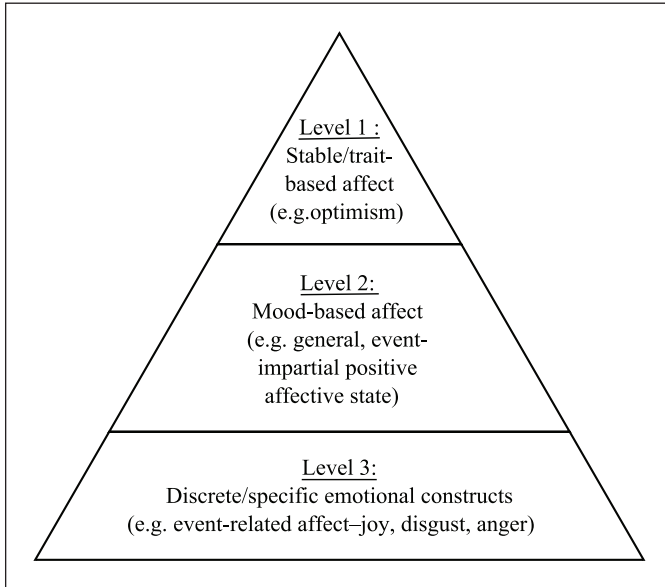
Level 1 :
Stable/trait-based affect
(e.g.optimism)

Level 2:
Mood-based affect
(e.g. general, event-impartial positive affective state)

Level 3:
Discrete/specific emotional constructs
(e.g. event-related affect–joy, disgust, anger)